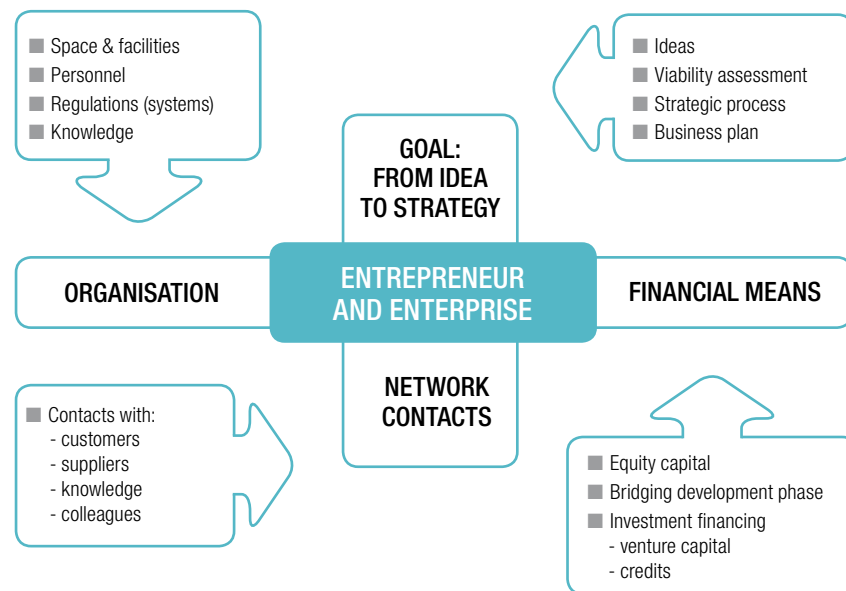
Space & facilities
Personnel
Regulations (systems)
Knowledge

Ideas
Viability assessment
Strategic process
Business plan

GOAL: FROM IDEA TO STRATEGY

ORGANISATION

ENTREPRENEUR AND ENTERPRISE

FINANCIAL MEANS

NETWORK CONTACTS

Contacts with:
- customers
- suppliers
- knowledge
- colleagues

Equity capital
Bridging development phase
Investment financing
- venture capital
- credits